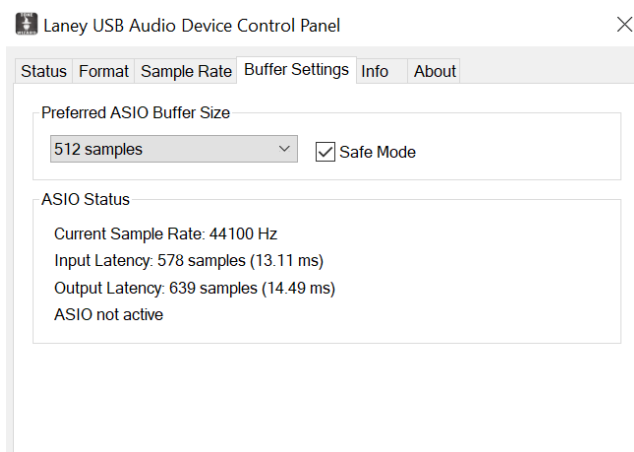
Laney USB Audio Device Control Panel

Status Format Sample Rate Buffer Settings Info About

Preferred ASIO Buffer Size

512 samples

Safe Mode

ASIO Status

Current Sample Rate: 44100 Hz
Input Latency: 578 samples (13.11 ms)
Output Latency: 639 samples (14.49 ms)
ASIO not active